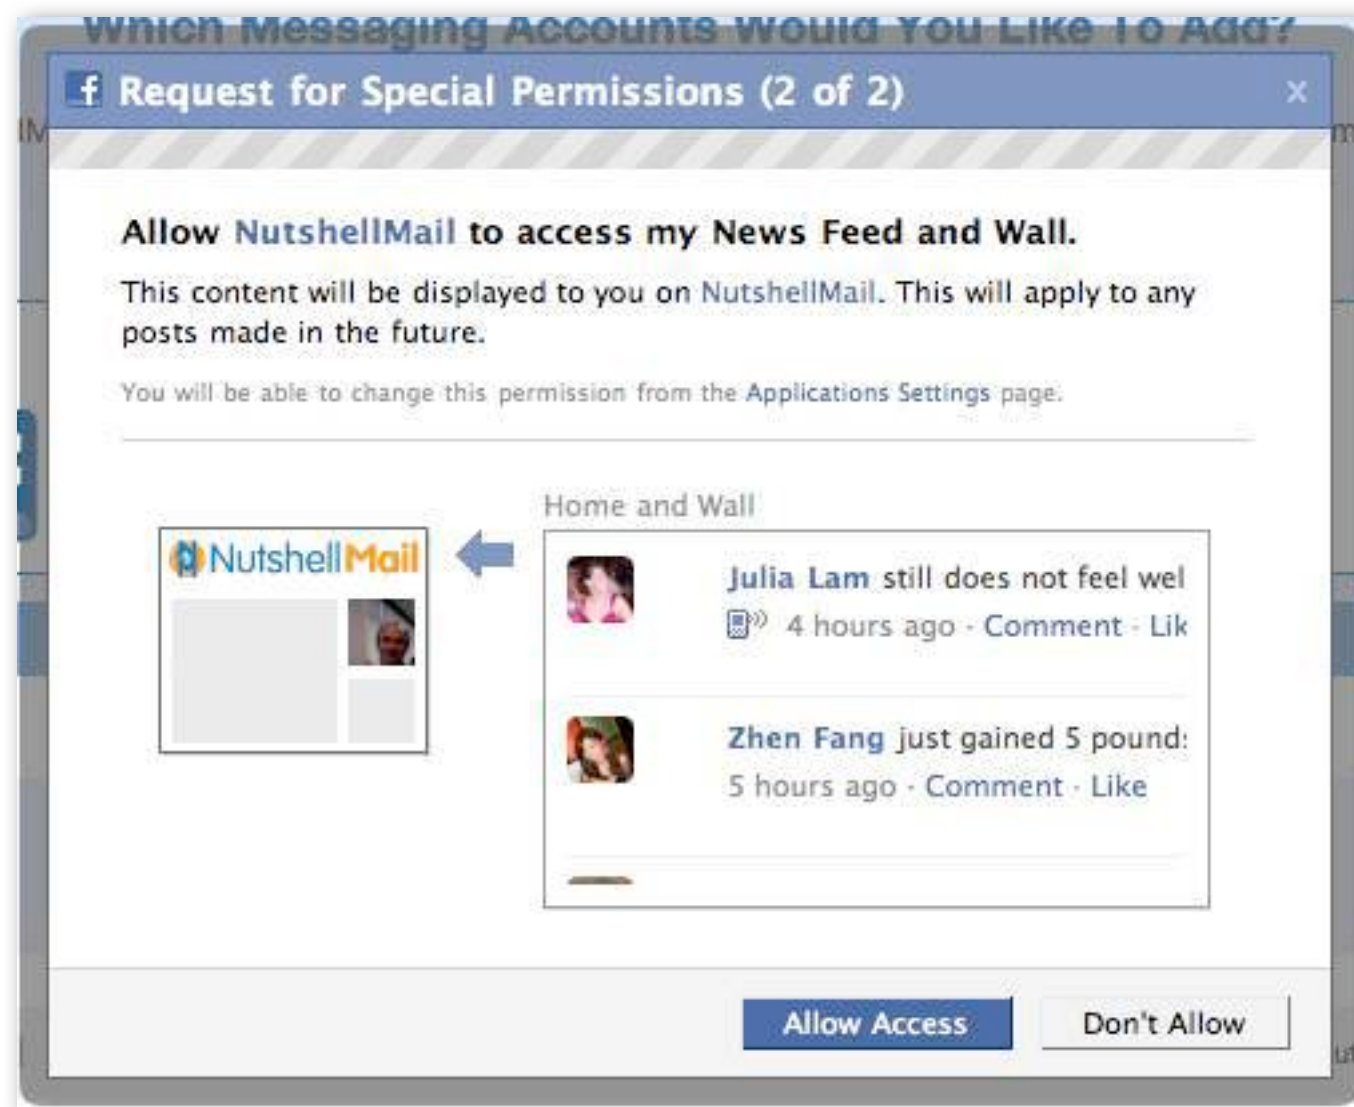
Which Messaging Accounts Would You Like To Add?

f Request for Special Permissions (2 of 2)

×

Allow NutshellMail to access my News Feed and Wall.

This content will be displayed to you on NutshellMail. This will apply to any posts made in the future.

You will be able to change this permission from the Applications Settings page.

NutshellMail

Home and Wall

Julia Lam still does not feel wel

4 hours ago · Comment · Lik

Zhen Fang just gained 5 pound:

5 hours ago · Comment · Like

Allow Access

Don't Allow